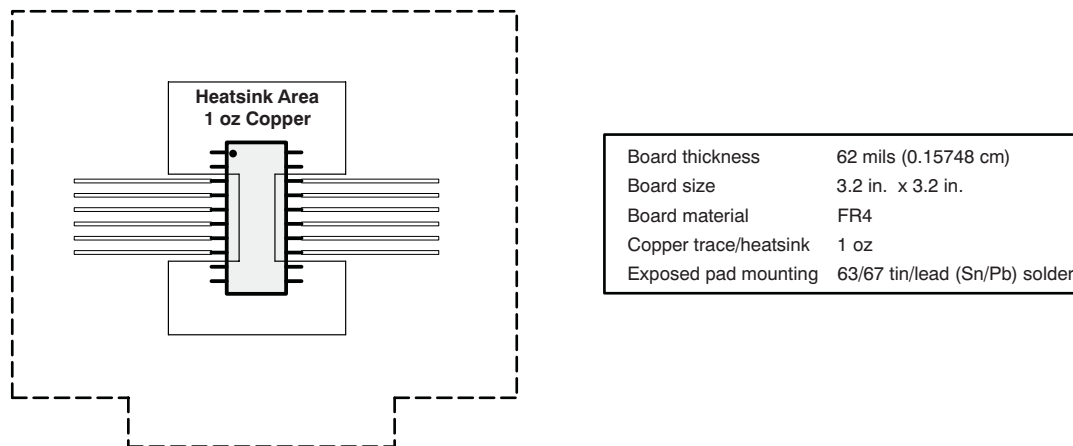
Heatsink Area
1 oz Copper

| | |
|---|---|
| Board thickness | 62 mils (0.15748 cm) |
| Board size | 3.2 in. x 3.2 in. |
| Board material | FR4 |
| Copper trace/heatsink | 1 oz |
| Exposed pad mounting | 63/67 tin/lead (Sn/Pb) solder |